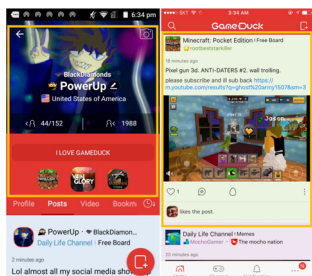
6:34 pm

BlackDiamonds
PowerUp
United States of America
44/152
1988

I LOVE GAMEDUCK

Profile Posts Video Bookm

PowerUp · BlackDiamon...
Daily Life Channel : Free Board
2 minutes ago
Lol almost all my social media sho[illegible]

SKT 5:34 AM
GameDuck
Minecraft: Pocket Edition : Free Board
rootbeststarkiller
18 minutes ago
Pixel gun 3d. ANTI-DATERS #2. wall trolling.
please subscribe and ill sub back https://m.youtube.com/results?q=ghost%20army1507&sm=3

Jason

1

likes the post.

Daily Life Channel : Memes
MochaGamer · The mocha nation